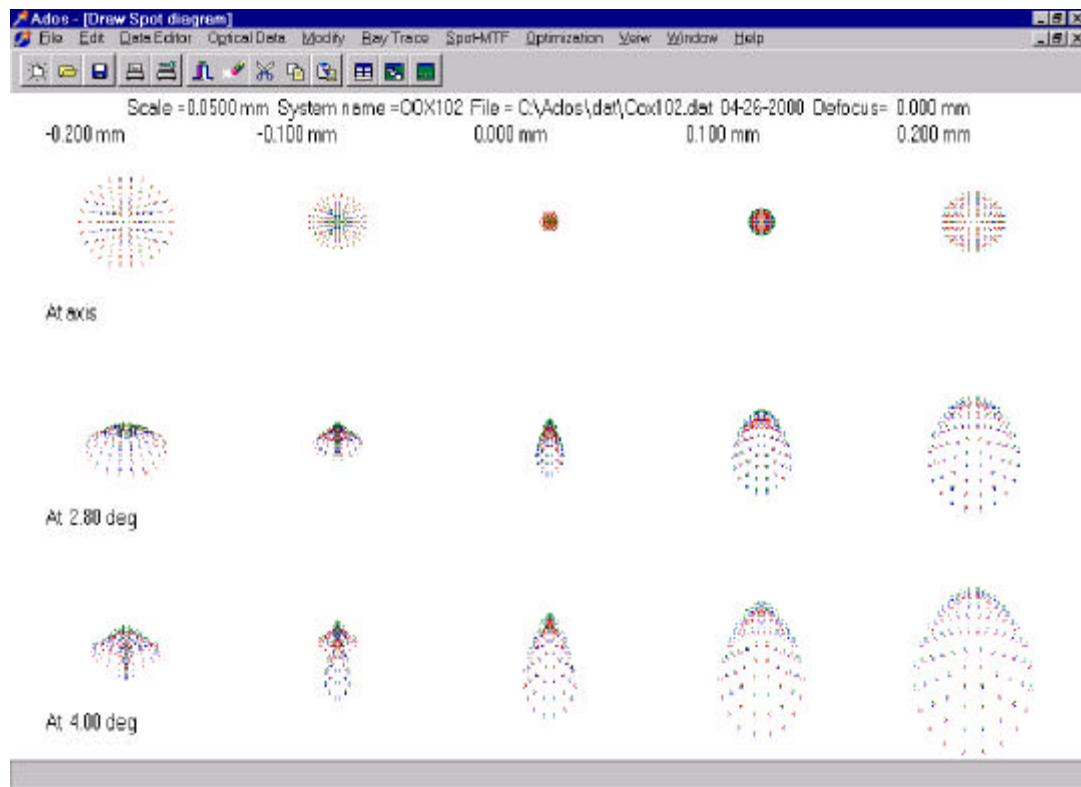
Ados - [Drew Spot diagram]

File Edit Data Editor Optical Data Modify Ray Trace Spot-MTF Optimization View Window Help

Scale = 0.0500 mm System name = COX102 File = C:\Ados\dat\Cox102.dat 04-26-2000 Defocus= 0.000 mm

-0.200 mm -0.100 mm 0.000 mm 0.100 mm 0.200 mm

At axis

At 2.80 deg

At 4.00 deg